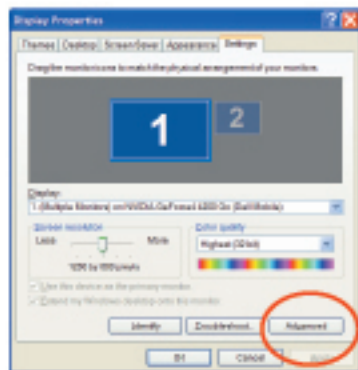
Display Properties

Themes | Desktop | Screen Saver | Appearance | Settings

Drag the monitor icons to match the physical arrangement of your monitors.

1

2

Display:

1. (Multiple Monitors) on NVIDIA GeForce4 4200 Go (Dell Mobile)

Screen resolution

Less

More

1280 by 800 pixels

Color quality

Highest (32 bit)

Use this device as the primary monitor.

Extend my Windows desktop onto this monitor.

Identify

Troubleshoot...

Advanced

OK

Cancel

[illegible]